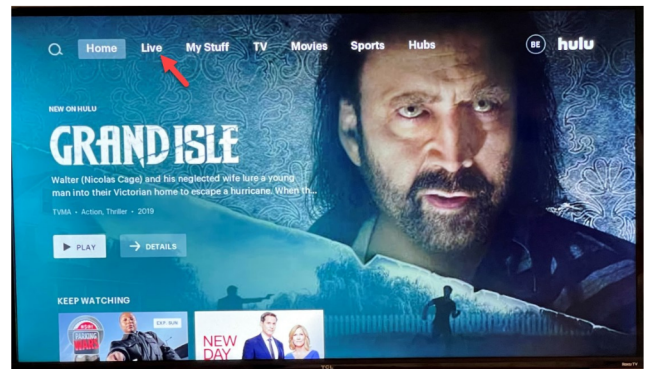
Home Live My Stuff TV Movies Sports Hubs BE hulu

NEW ON HULU

GRAND ISLE

Walter (Nicolas Cage) and his neglected wife lure a young man into their Victorian home to escape a hurricane. When th...

TVMA • Action, Thriller • 2019

PLAY DETAILS

KEEP WATCHING

NEW DAY

TCL

Roku TV